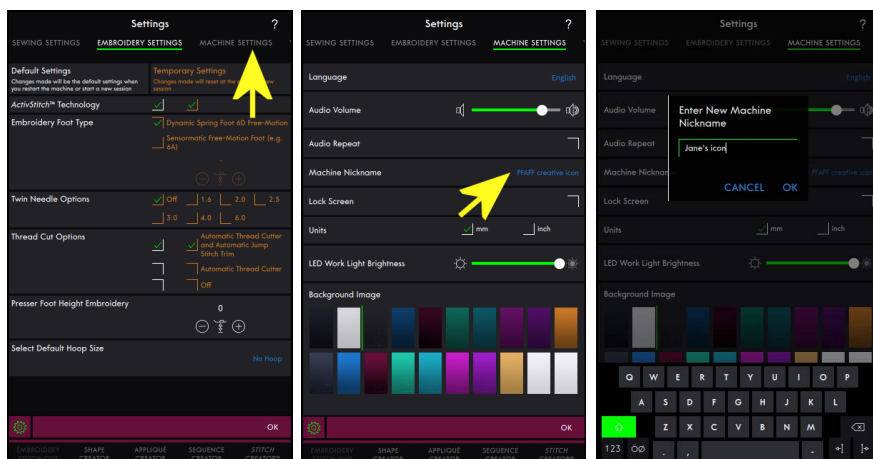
Settings
?
SEWING SETTINGS EMBROIDERY SETTINGS MACHINE SETTINGS

Default Settings
Changes made will be the default settings when you restart the machine or start a new session

Temporary Settings
Changes made will reset at the start of a new session

ActivStitch™ Technology

Embroidery Foot Type
Dynamic Spring Foot 6D Free-Motion
Sensormatic Free-Motion Foot (e.g. 6A)

Twin Needle Options
Off 1.6 2.0 2.5
3.0 4.0 6.0

Thread Cut Options
Automatic Thread Cutter and Automatic Jump Stitch Trim
Automatic Thread Cutter
Off

Presser Foot Height Embroidery
0

Select Default Hoop Size
No Hoop

OK

EMBROIDERY SHAPE CREATOR APPLIQUÉ CREATOR SEQUENCE CREATOR STITCH CREATOR

Settings
?
SEWING SETTINGS EMBROIDERY SETTINGS MACHINE SETTINGS

Language
English

Audio Volume

Audio Repeat

Machine Nickname
PFAFF creative icon

Lock Screen

Units
mm
inch

LED Work Light Brightness

Background Image

OK

EMBROIDERY SHAPE CREATOR APPLIQUÉ CREATOR SEQUENCE CREATOR STITCH CREATOR

Settings
?
SEWING SETTINGS EMBROIDERY SETTINGS MACHINE SETTINGS

Language
English
Audio Volume
Audio Repeat
Machine Nickname
PFAFF creative icon
Lock Screen
Units
mm
inch
LED Work Light Brightness
Background Image

Enter New Machine Nickname
Jane's icon
CANCEL OK

Q W E R T Y U I O P
A S D F G H J K L
Z X C V B N M
123